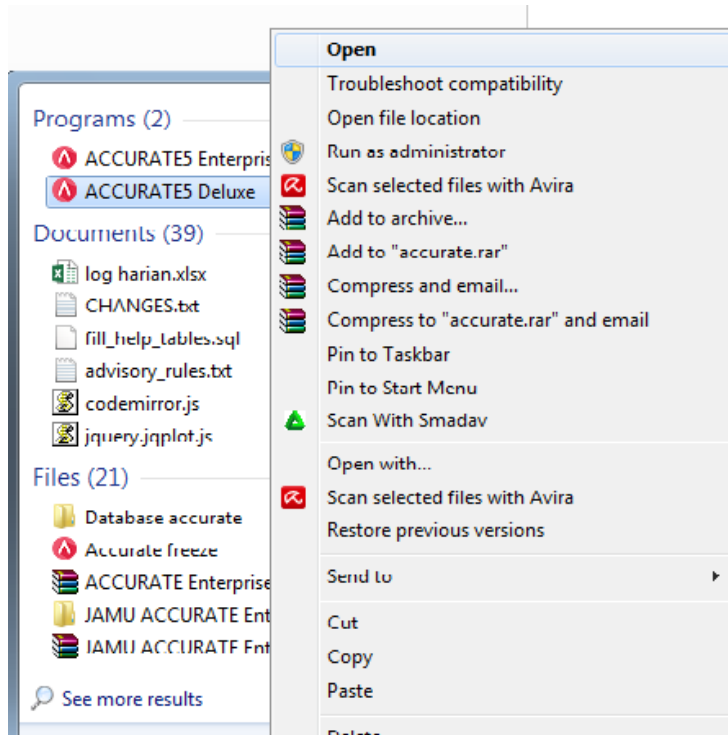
Programs (2)
ACCURATE5 Enterpris
ACCURATE5 Deluxe
Documents (39)
log harian.xlsx
CHANGES.txt
fill_help_tables.sql
advisory_rules.txt
codemirror.js
jquery.jqplot.js
Files (21)
Database accurate
Accurate freeze
ACCURATE Enterprise
JAMU ACCURATE Ent
JAMU ACCURATE Ent
See more results

Open
Troubleshoot compatibility
Open file location
Run as administrator
Scan selected files with Avira
Add to archive...
Add to "accurate.rar"
Compress and email...
Compress to "accurate.rar" and email
Pin to Taskbar
Pin to Start Menu
Scan With Smadav
Open with...
Scan selected files with Avira
Restore previous versions
Send to
Cut
Copy
Paste
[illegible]